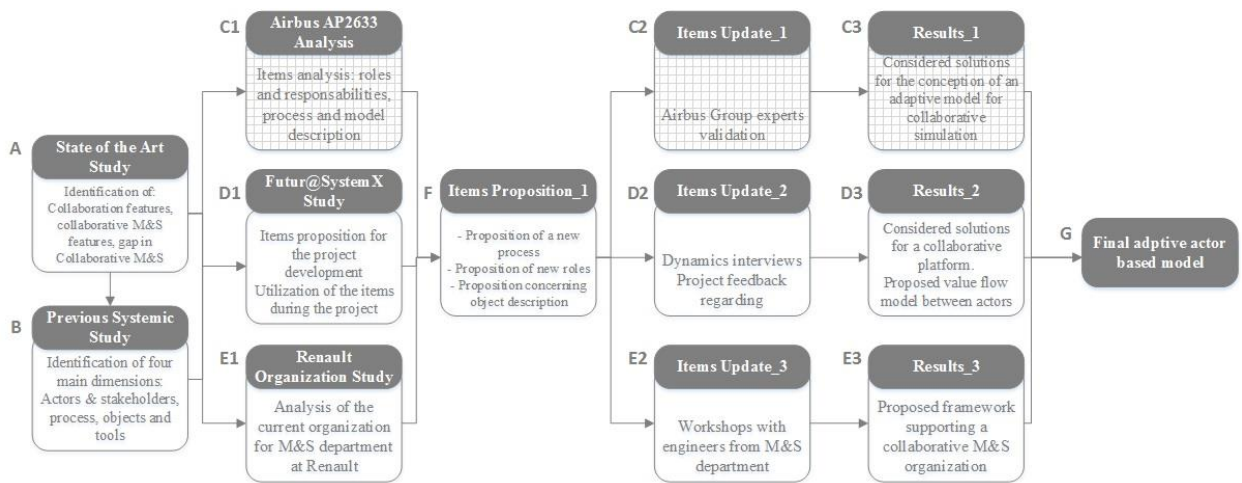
A
State of the Art Study
Identification of: Collaboration features, collaborative M&S features, gap in Collaborative M&S

B
Previous Systemic Study
Identification of four main dimensions: Actors & stakeholders, process, objects and tools

C1
Airbus AP2633 Analysis
Items analysis: roles and responsabilities, process and model description

D1
Futur@SystemX Study
Items proposition for the project development
Utilization of the items during the project

E1
Renault Organization Study
Analysis of the current organization for M&S department at Renault

F
Items Proposition_1
- Proposition of a new process
- Proposition of new roles
- Proposition concerning object description

C2
Items Update_1
Airbus Group experts validation

D2
Items Update_2
Dynamics interviews
Project feedback regarding

E2
Items Update_3
Workshops with engineers from M&S department

C3
Results_1
Considered solutions for the conception of an adaptive model for collaborative simulation

D3
Results_2
Considered solutions for a collaborative platform.
Proposed value flow model between actors

E3
Results_3
Proposed framework supporting a collaborative M&S organization

G
Final adptive actor based model